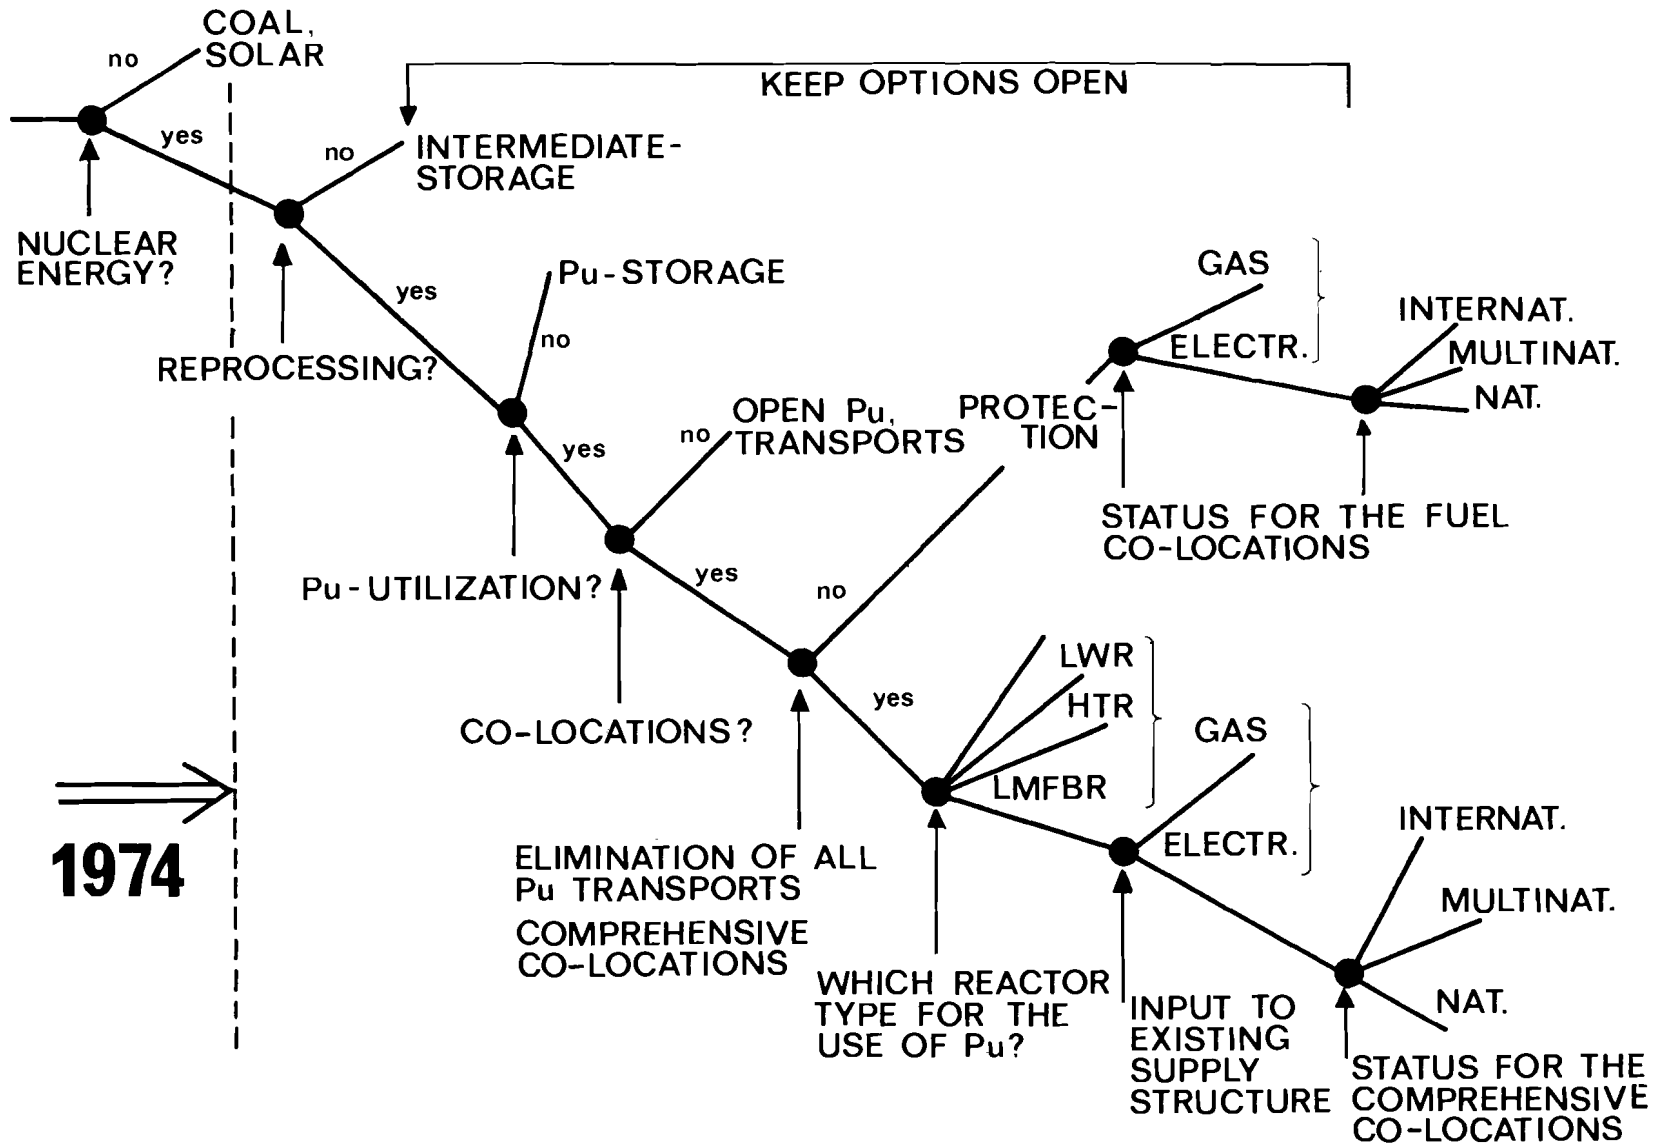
no
COAL, SOLAR
KEEP OPTIONS OPEN
yes
no
INTERMEDIATE-STORAGE
NUCLEAR ENERGY?
yes
Pu-STORAGE
no
REPROCESSING?
GAS
ELECTR.
INTERNAT.
MULTINAT.
NAT.
yes
no
OPEN Pu, TRANSPORTS
PROTECTION
STATUS FOR THE FUEL CO-LOCATIONS
Pu-UTILIZATION?
yes
no
CO-LOCATIONS?
yes
LWR
HTR
LMFBR
GAS
ELECTR.
INTERNAT.
MULTINAT.
NAT.
1974
ELIMINATION OF ALL Pu TRANSPORTS
COMPREHENSIVE CO-LOCATIONS
WHICH REACTOR TYPE FOR THE USE OF Pu?
INPUT TO EXISTING SUPPLY STRUCTURE
STATUS FOR THE COMPREHENSIVE CO-LOCATIONS